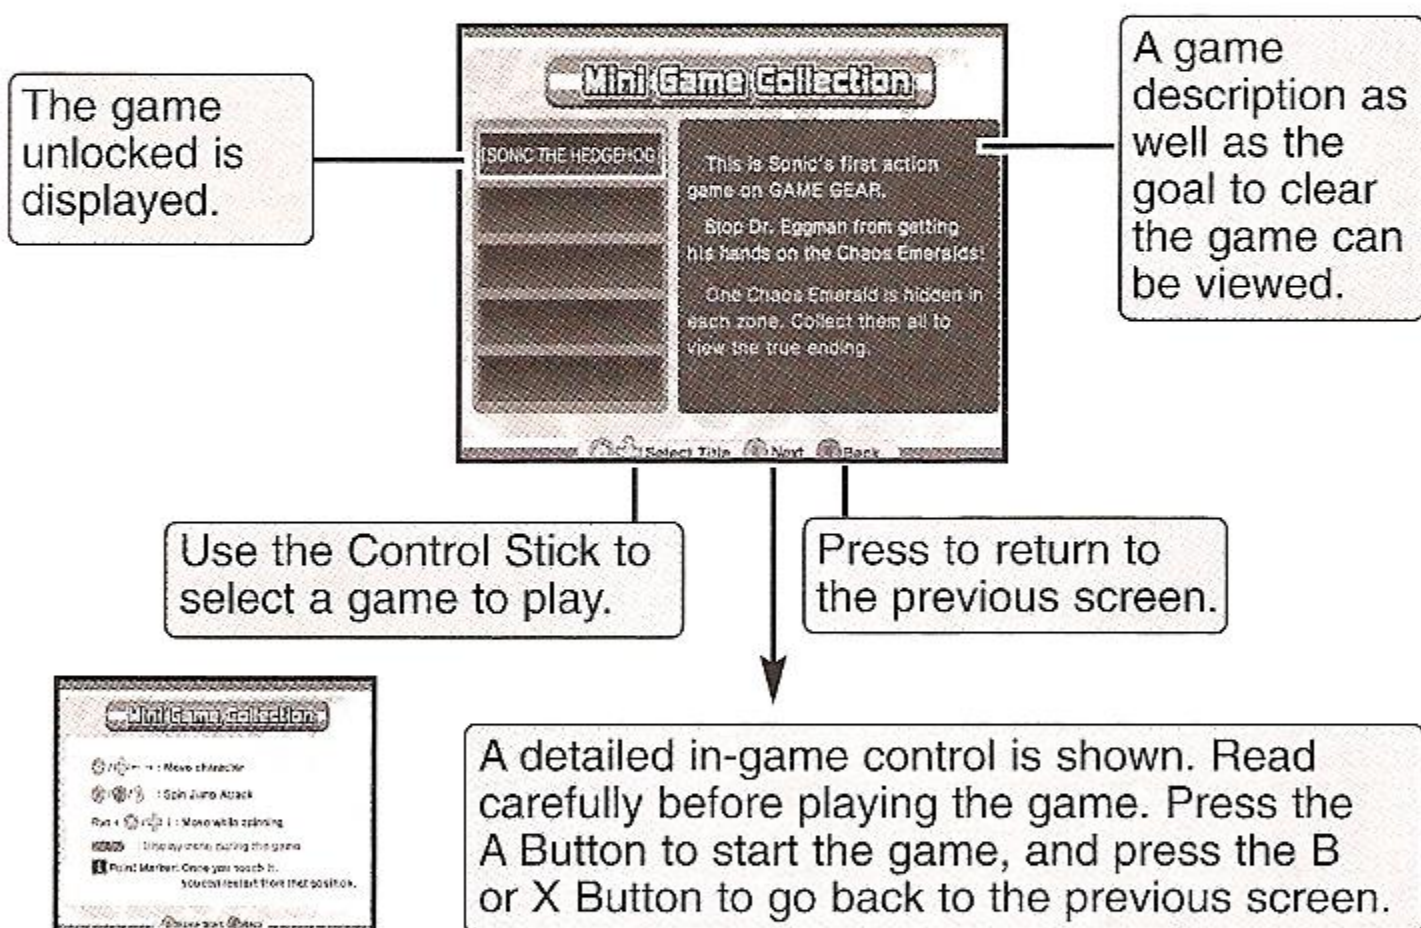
The game unlocked is displayed.

Mini Game Collection

SONIC THE HEDGEHOG

This is Sonic's first action game on GAME GEAR.

Stop Dr. Eggman from getting his hands on the Chaos Emeralds!

One Chaos Emerald is hidden in each zone. Collect them all to view the true ending.

Select Title Next Back

A game description as well as the goal to clear the game can be viewed.

Use the Control Stick to select a game to play.

Press to return to the previous screen.

Mini Game Collection

: Move character

: Spin Jump Attack

Run + : Move while spinning

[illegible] : Display menu during the game

Point Marker: Once you touch it, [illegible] restart from that position.

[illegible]

A detailed in-game control is shown. Read carefully before playing the game. Press the A Button to start the game, and press the B or X Button to go back to the previous screen.